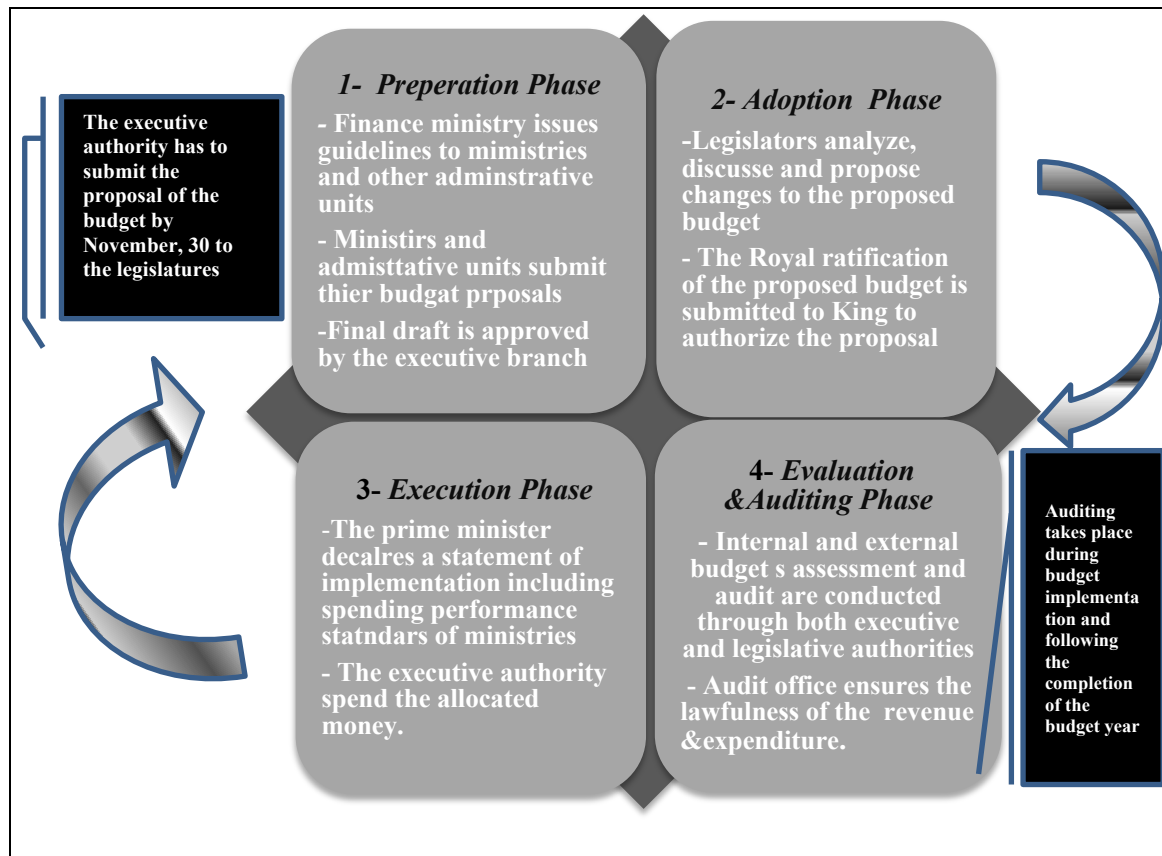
The executive authority has to submit the proposal of the budget by November, 30 to the legislatures

1- Preperation Phase

- Finance ministry issues guidelines to mimistries and other adminstrative units

- Ministirs and admisttative units submit thier budgat prposals

-Final draft is approved by the executive branch

2- Adoption Phase

-Legislators analyze, discusse and propose changes to the proposed budget

- The Royal ratification of the proposed budget is submitted to King to authorize the proposal

3- Execution Phase

-The prime minister decalres a statement of implementation including spending performance statndars of ministries

- The executive authority spend the allocated money.

4- Evaluation &Auditing Phase

- Internal and external budget s assessment and audit are conducted through both executive and legislative authorities

- Audit office ensures the lawfulness of the revenue &expenditure.

Auditing takes place during budget implementation and following the completion of the budget year